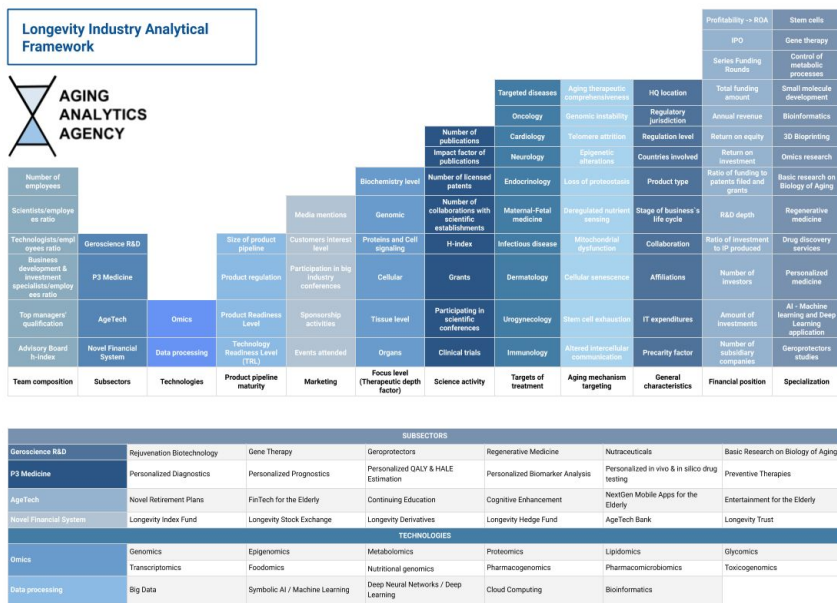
Longevity Industry Analytical Framework

AGING ANALYTICS AGENCY

| Team composition | Subsectors | Technologies | Product pipeline maturity | Marketing | Focus level (Therapeutic depth factor) | Science activity | Targets of treatment | Aging mechanism targeting | General characteristics | Financial position | Specialization |
|---|---|---|---|---|---|---|---|---|---|---|---|
| | | | | | | | | | | Profitability -> ROA | Stem cells |
| | | | | | | | | | | IPO | Gene therapy |
| | | | | | | | | | | Series Funding Rounds | Control of metabolic processes |
| | | | | | | | Targeted diseases | Aging therapeutic comprehensiveness | HQ location | Total funding amount | Small molecule development |
| | | | | | | | Oncology | Genomic instability | Regulatory jurisdiction | Annual revenue | Bioinformatics |
| | | | | | | Number of publications | Cardiology | Telomere attrition | Regulation level | Return on equity | 3D Bioprinting |
| | | | | | | Impact factor of publications | Neurology | Epigenetic alterations | Countries involved | Return on investment | Omics research |
| Number of employees | | | | | Biochemistry level | Number of licensed patents | Endocrinology | Loss of proteostasis | Product type | Ratio of funding to patents filed and grants | Basic research on Biology of Aging |
| Scientists/employees ratio | | | | Media mentions | Genomic | Number of collaborations with scientific establishments | Maternal-Fetal medicine | Deregulated nutrient sensing | Stage of business's life cycle | R&D depth | Regenerative medicine |
| Technologists/employees ratio | Geroscience R&D | | Size of product pipeline | Customers interest level | Proteins and Cell signaling | H-index | Infectious disease | Mitochondrial dysfunction | Collaboration | Ratio of investment to IP produced | Drug discovery services |
| Business development & investment specialists/employees ratio | P3 Medicine | | Product regulation | Participation in big industry conferences | Cellular | Grants | Dermatology | Cellular senescence | Affiliations | Number of investors | Personalized medicine |
| Top managers' qualification | AgeTech | Omics | Product Readiness Level | Sponsorship activities | Tissue level | Participating in scientific conferences | Urogynecology | Stem cell exhaustion | IT expenditures | Amount of investments | AI - Machine learning and Deep Learning application |
| Advisory Board h-index | Novel Financial System | Data processing | Technology Readiness Level (TRL) | Events attended | Organs | Clinical trials | Immunology | Altered intercellular communication | Precarity factor | Number of subsidiary companies | Geroprotectors studies |

| SUBSECTORS | | | | | | |
|---|---|---|---|---|---|---|
| Geroscience R&D | Rejuvenation Biotechnology | Gene Therapy | Geroprotectors | Regenerative Medicine | Nutraceuticals | Basic Research on Biology of Aging |
| P3 Medicine | Personalized Diagnostics | Personalized Prognostics | Personalized QALY & HALE Estimation | Personalized Biomarker Analysis | Personalized in vivo & in silico drug testing | Preventive Therapies |
| AgeTech | Novel Retirement Plans | FinTech for the Elderly | Continuing Education | Cognitive Enhancement | NextGen Mobile Apps for the Elderly | Entertainment for the Elderly |
| Novel Financial System | Longevity Index Fund | Longevity Stock Exchange | Longevity Derivatives | Longevity Hedge Fund | AgeTech Bank | Longevity Trust |
| TECHNOLOGIES | | | | | | |
| Omics | Genomics | Epigenomics | Metabolomics | Proteomics | Lipidomics | Glycomics |
| | Transcriptomics | Foodomics | Nutritional genomics | Pharmacogenomics | Pharmacomicrobiomics | Toxicogenomics |
| Data processing | Big Data | Symbolic AI / Machine Learning | Deep Neural Networks / Deep Learning | Cloud Computing | Bioinformatics | |